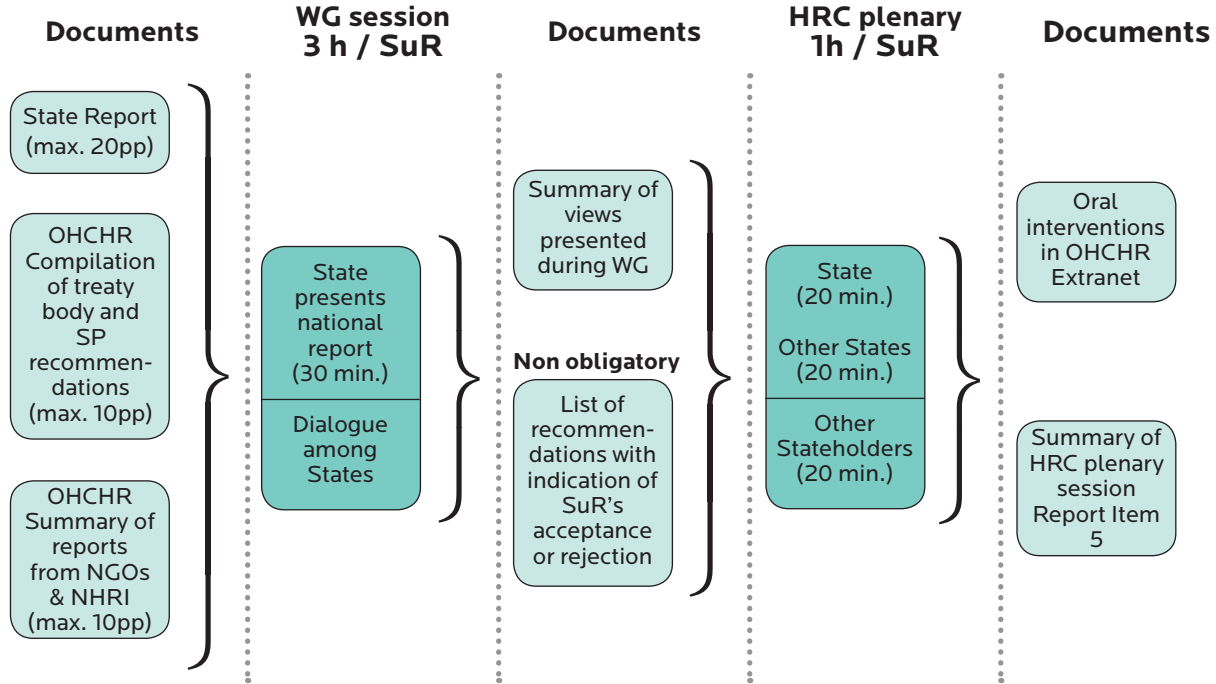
Documents

State Report (max. 20pp)

OHCHR Compilation of treaty body and SP recommendations (max. 10pp)

OHCHR Summary of reports from NGOs & NHRI (max. 10pp)

WG session
3 h / SuR

State presents national report (30 min.)

Dialogue among States

Documents

Summary of views presented during WG

Non obligatory

List of recommendations with indication of SuR's acceptance or rejection

HRC plenary
1h / SuR

State (20 min.)

Other States (20 min.)

Other Stateholders (20 min.)

Documents

Oral interventions in OHCHR Extranet

Summary of HRC plenary session Report Item 5